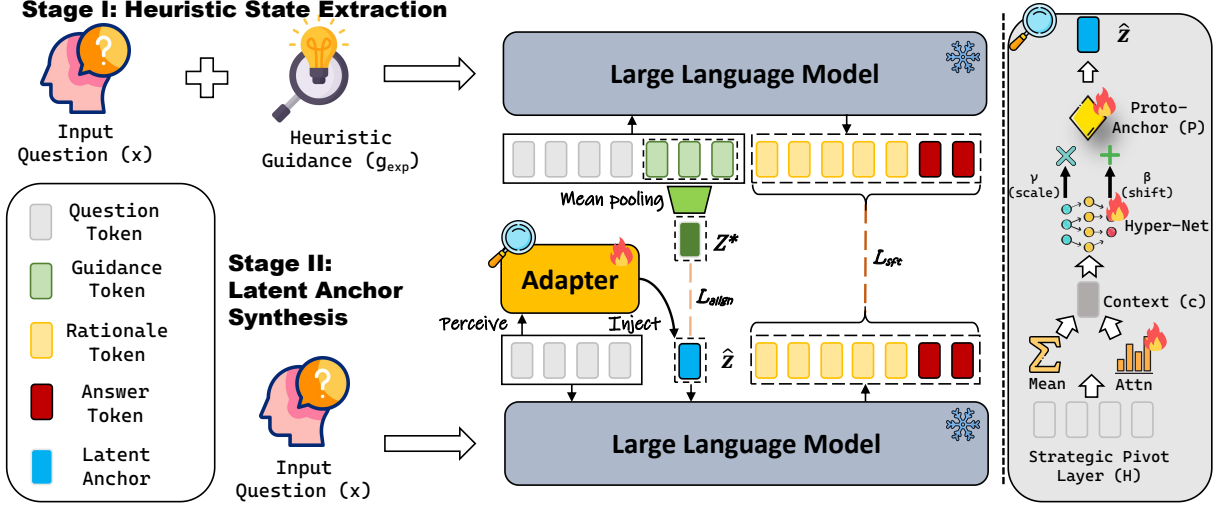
Stage I: Heuristic State Extraction

Input Question (x)

Heuristic Guidance ($g_{exp}$)

Large Language Model

Mean pooling

$Z^*$

$L_{align}$

$L_{sft}$

Question Token

Guidance Token

Rationale Token

Answer Token

Latent Anchor

Stage II: Latent Anchor Synthesis

Adapter

Perceive

Inject

$\hat{z}$

Input Question (x)

Large Language Model

$\hat{z}$

Proto-Anchor (P)

γ (scale)

β (shift)

Hyper-Net

Context (c)

Mean

Attn

Strategic Pivot Layer (H)